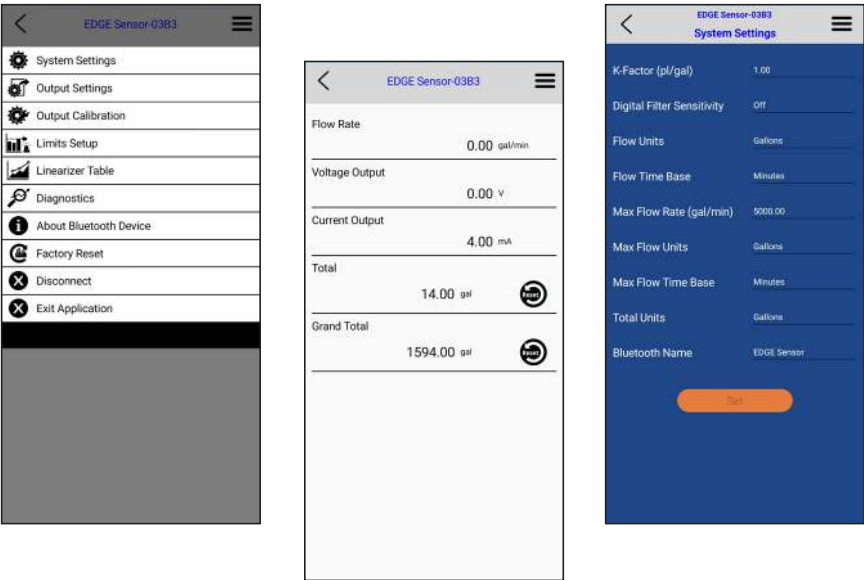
EDGE Sensor-03B3

System Settings
Output Settings
Output Calibration
Limits Setup
Linearizer Table
Diagnostics
About Bluetooth Device
Factory Reset
Disconnect
Exit Application

EDGE Sensor-03B3

Flow Rate
0.00 gal/min

Voltage Output
0.00 V

Current Output
4.00 mA

Total
14.00 gal
Reset

Grand Total
1594.00 gal
Reset

EDGE Sensor-03B3
System Settings

K-Factor (pl/gal) 1.00
Digital Filter Sensitivity Off
Flow Units Gallons
Flow Time Base Minutes
Max Flow Rate (gal/min) 5000.00
Max Flow Units Gallons
Max Flow Time Base Minutes
Total Units Gallons
Bluetooth Name EDGE Sensor

Set